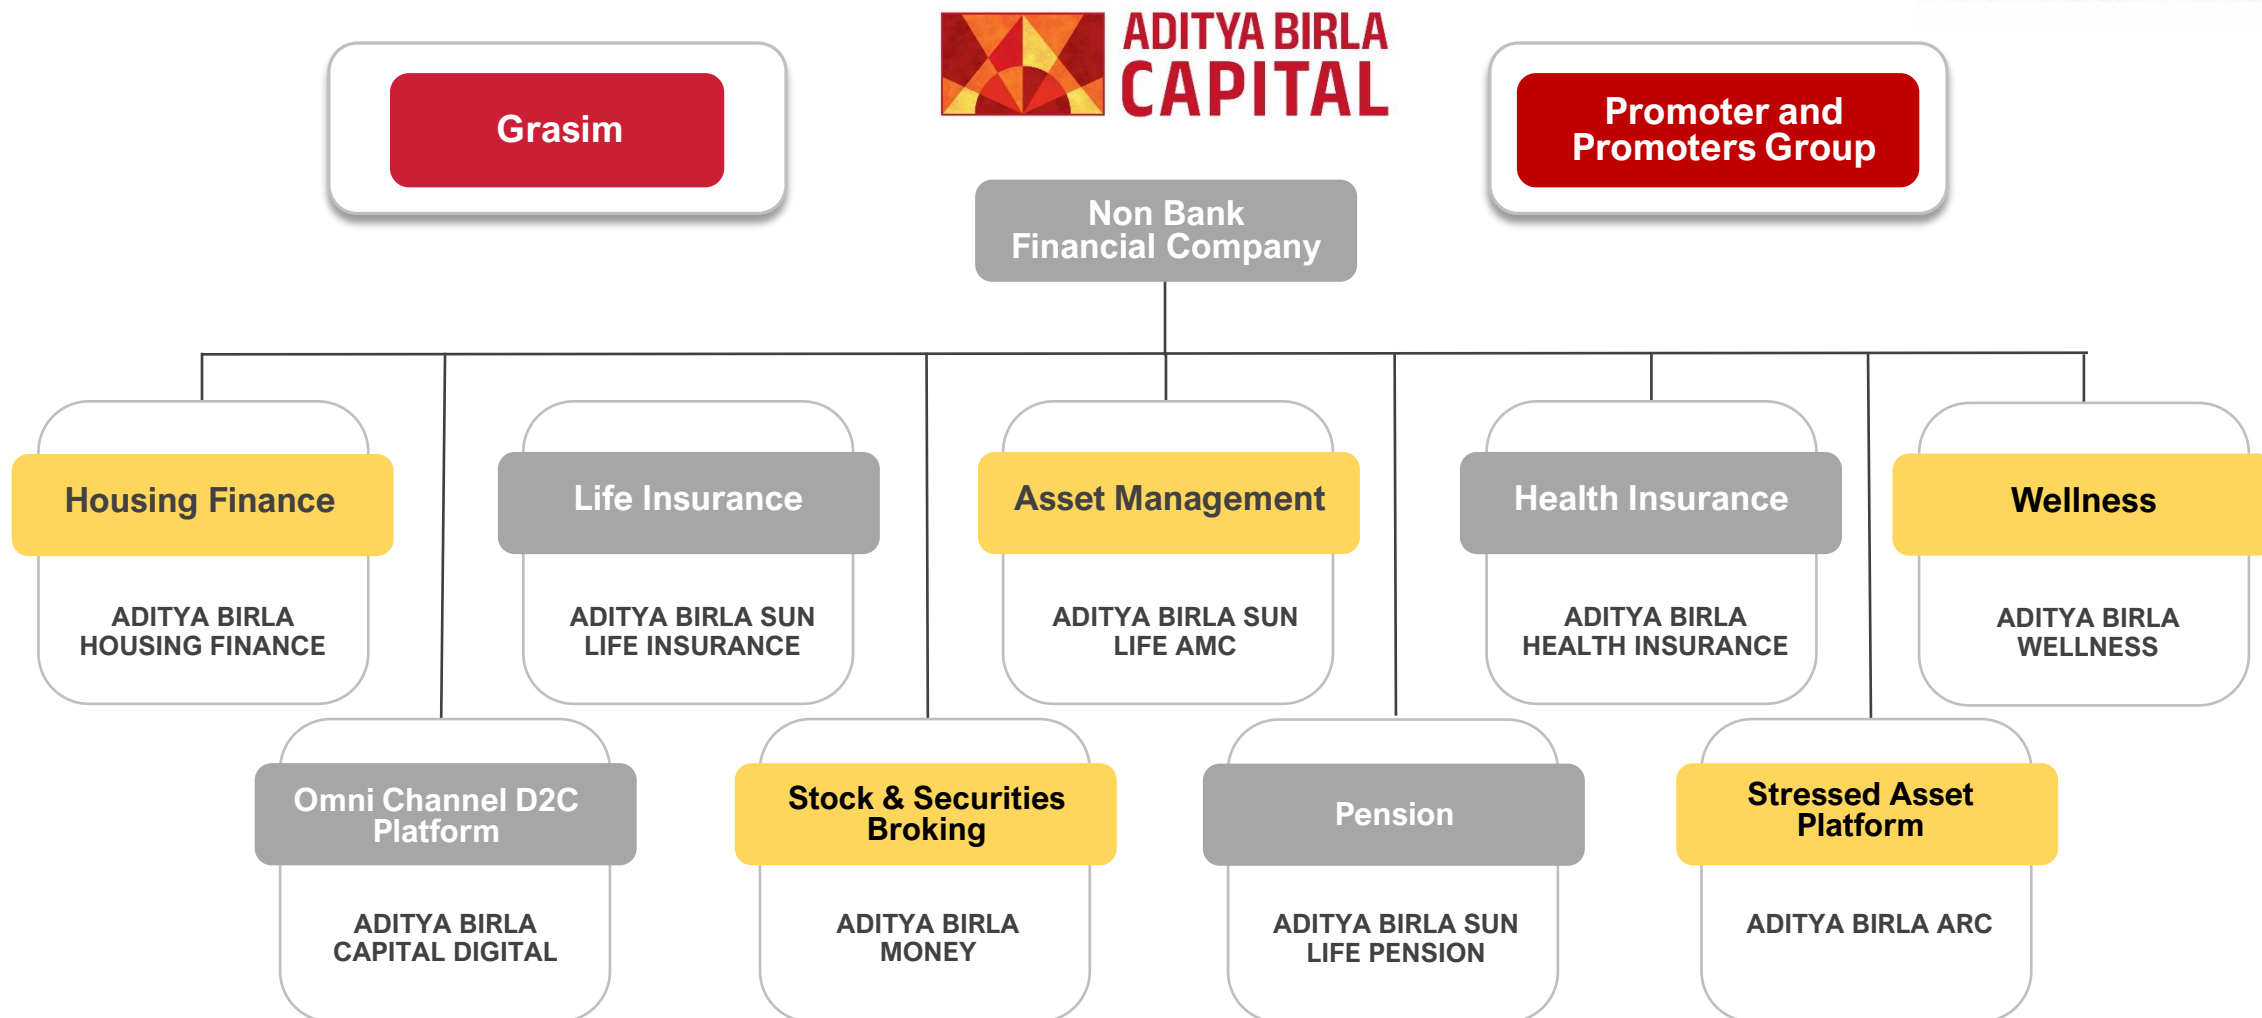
ADITYA BIRLA CAPITAL

Grasim

Promoter and Promoters Group

Non Bank Financial Company

Housing Finance

ADITYA BIRLA HOUSING FINANCE

Life Insurance

ADITYA BIRLA SUN LIFE INSURANCE

Asset Management

ADITYA BIRLA SUN LIFE AMC

Health Insurance

ADITYA BIRLA HEALTH INSURANCE

Wellness

ADITYA BIRLA WELLNESS

Omni Channel D2C Platform

ADITYA BIRLA CAPITAL DIGITAL

Stock & Securities Broking

ADITYA BIRLA MONEY

Pension

ADITYA BIRLA SUN LIFE PENSION

Stressed Asset Platform

ADITYA BIRLA ARC